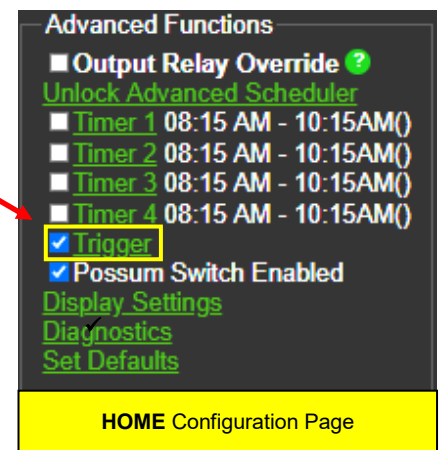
Advanced Functions

Output Relay Override ?

Unlock Advanced Scheduler

Timer 1 08:15 AM - 10:15AM()

Timer 2 08:15 AM - 10:15AM()

Timer 3 08:15 AM - 10:15AM()

Timer 4 08:15 AM - 10:15AM()

Trigger

Possum Switch Enabled

Display Settings

Diagnostics

Set Defaults

**HOME** Configuration Page